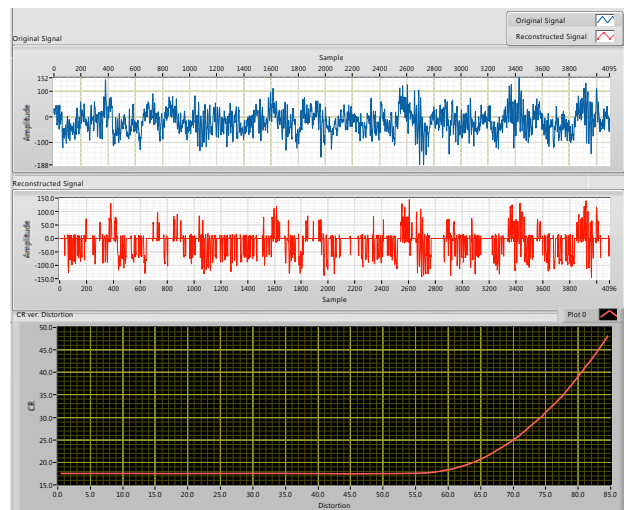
Original Signal
Reconstructed Signal

Original Signal

Sample
0 200 400 600 800 1000 1200 1400 1600 1800 2000 2200 2400 2600 2800 3000 3200 3400 3600 3800 4095
152
100
0
-100
-188
Amplitude

Reconstructed Signal

150.0
100.0
50.0
0.0
-50.0
-100.0
-150.0
Amplitude
0 200 400 600 800 1000 1200 1400 1600 1800 2000 2200 2400 2600 2800 3000 3200 3400 3600 3800 4096
Sample

CR ver. Distortion
Plot 0

50.0
45.0
40.0
35.0
30.0
25.0
20.0
15.0
CR
0.0 5.0 10.0 15.0 20.0 25.0 30.0 35.0 40.0 45.0 50.0 55.0 60.0 65.0 70.0 75.0 80.0 85.0
Distortion